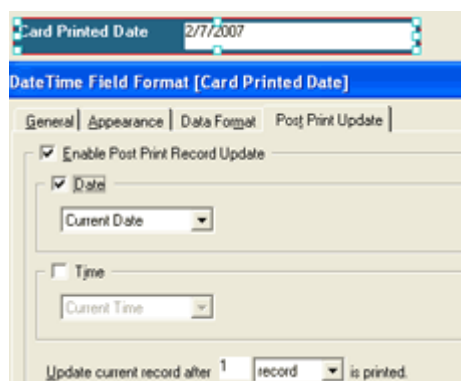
Card Printed Date 2/7/2007

DateTime Field Format [Card Printed Date]

General | Appearance | Data Format | Post Print Update

☑ Enable Post Print Record Update

☑ Date

Current Date

☐ Time

Current Time

Update current record after 1 record is printed.